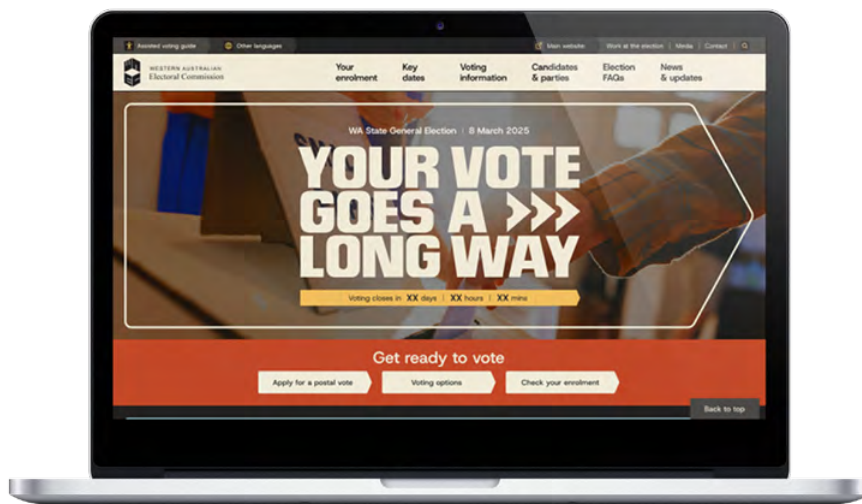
Assisted voting guide | Other languages | Main website | Work at the election | Media | Contact

WESTERN AUSTRALIAN Electoral Commission

Your enrolment | Key dates | Voting information | Candidates & parties | Election FAQs | News & updates

WA State General Election | 8 March 2025

YOUR VOTE GOES A LONG WAY

Voting closes in XX days | XX hours | XX mins

Get ready to vote

Apply for a postal vote | Voting options | Check your enrolment

Back to top